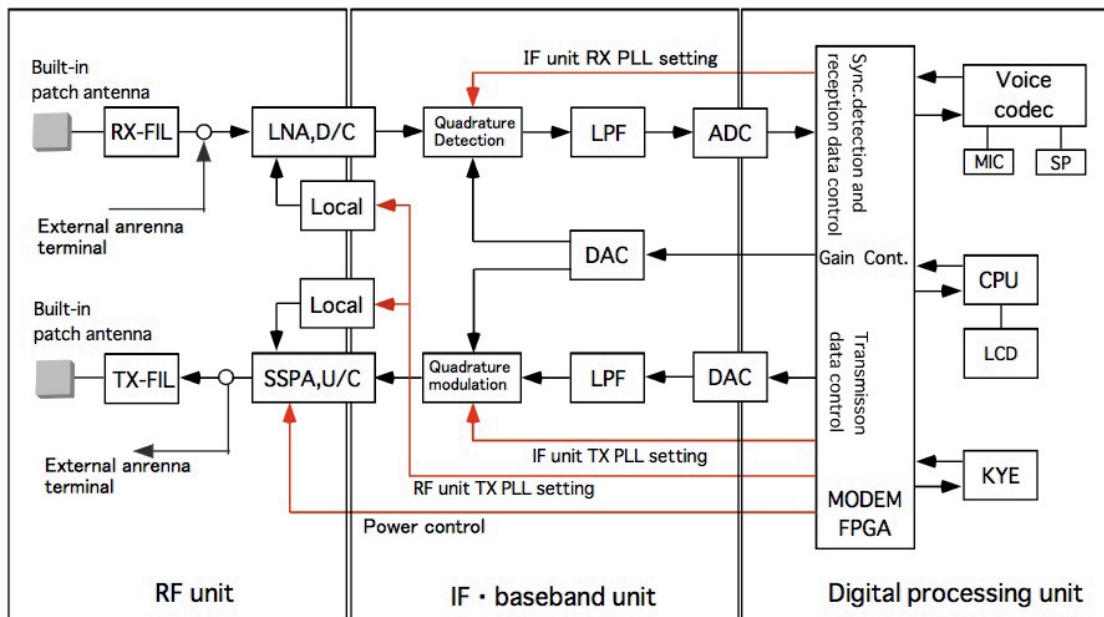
Built-in patch antenna

RX-FIL

LNA,D/C

IF unit RX PLL setting

Quadrature Detection

LPF

ADC

Sync.detection and reception data control

Voice codec

MIC

SP

External anrenna terminal

Local

DAC

Gain Cont.

CPU

Built-in patch antenna

Local

LCD

Transmisson data control

TX-FIL

SSPA,U/C

Quadrature modulation

LPF

DAC

IF unit TX PLL setting

External anrenna terminal

KYE

RF unit TX PLL setting

MODEM FPGA

Power control

RF unit

IF・baseband unit

Digital processing unit